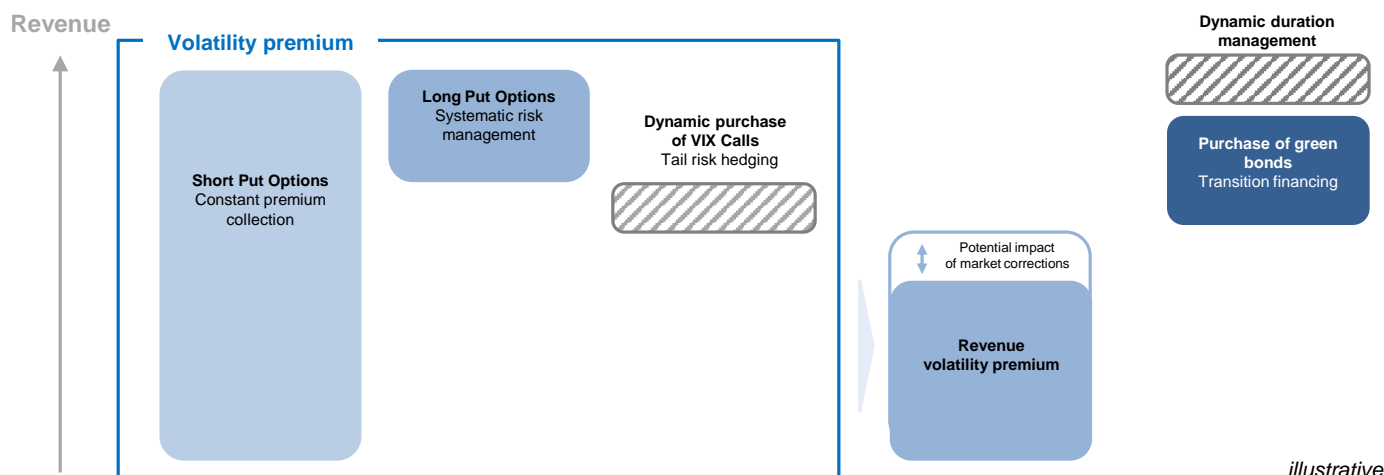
Revenue

Volatility premium

Short Put Options
Constant premium collection

Long Put Options
Systematic risk management

Dynamic purchase of VIX Calls
Tail risk hedging

Potential impact of market corrections

Revenue volatility premium

Dynamic duration management

Purchase of green bonds
Transition financing

illustrative